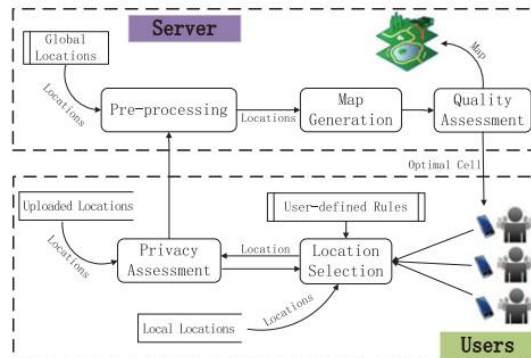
Server

Global Locations

Locations

Pre-processing

Locations

Map Generation

Quality Assessment

Map

Optimal Cell

Uploaded Locations

Locations

Privacy Assessment

Location

User-defined Rules

Location Selection

Local Locations

Locations

Users